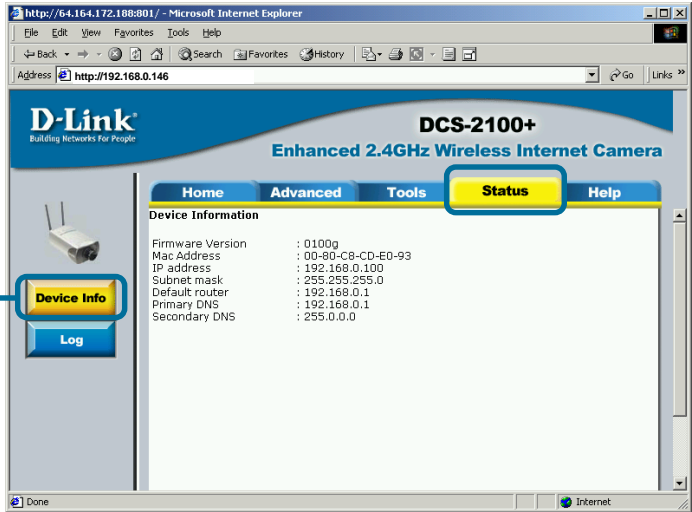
http://64.164.172.188:801/ - Microsoft Internet Explorer

File Edit View Favorites Tools Help

Back Search Favorites History

Address http://192.168.0.146 Go Links »

D-Link
Building Networks For People

DCS-2100+
Enhanced 2.4GHz Wireless Internet Camera

Home Advanced Tools Status Help

Device Info
Log

Device Information

| | |
|---|---|
| Firmware Version | : 0100g |
| Mac Address | : 00-80-C8-CD-E0-93 |
| IP address | : 192.168.0.100 |
| Subnet mask | : 255.255.255.0 |
| Default router | : 192.168.0.1 |
| Primary DNS | : 192.168.0.1 |
| Secondary DNS | : 255.0.0.0 |

Done Internet